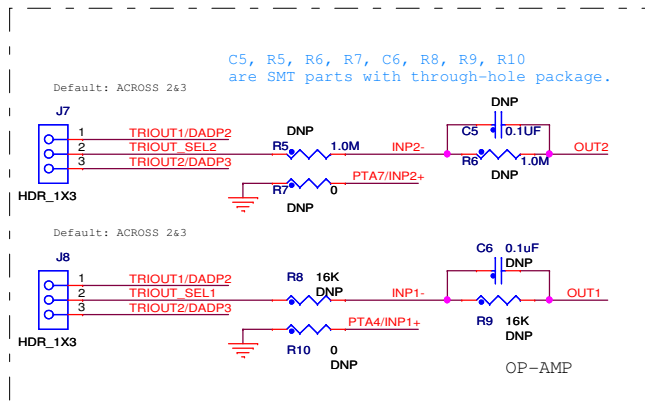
C5, R5, R6, R7, C6, R8, R9, R10
are SMT parts with through-hole package.

Default: ACROSS 2&3

J7

1 TRIOUT1/DADP2
2 TRIOUT_SEL2
3 TRIOUT2/DADP3

HDR_1X3

DNP
R5 1.0M
INP2-
R7 0
DNP
PTA7/INP2+

DNP
C5 0.1UF
R6 1.0M
DNP
OUT2

Default: ACROSS 2&3

J8

1 TRIOUT1/DADP2
2 TRIOUT_SEL1
3 TRIOUT2/DADP3

HDR_1X3

R8 16K
DNP
INP1-
R10 0
DNP
PTA4/INP1+

C6 0.1uF
DNP
R9 16K
DNP
OUT1

OP-AMP